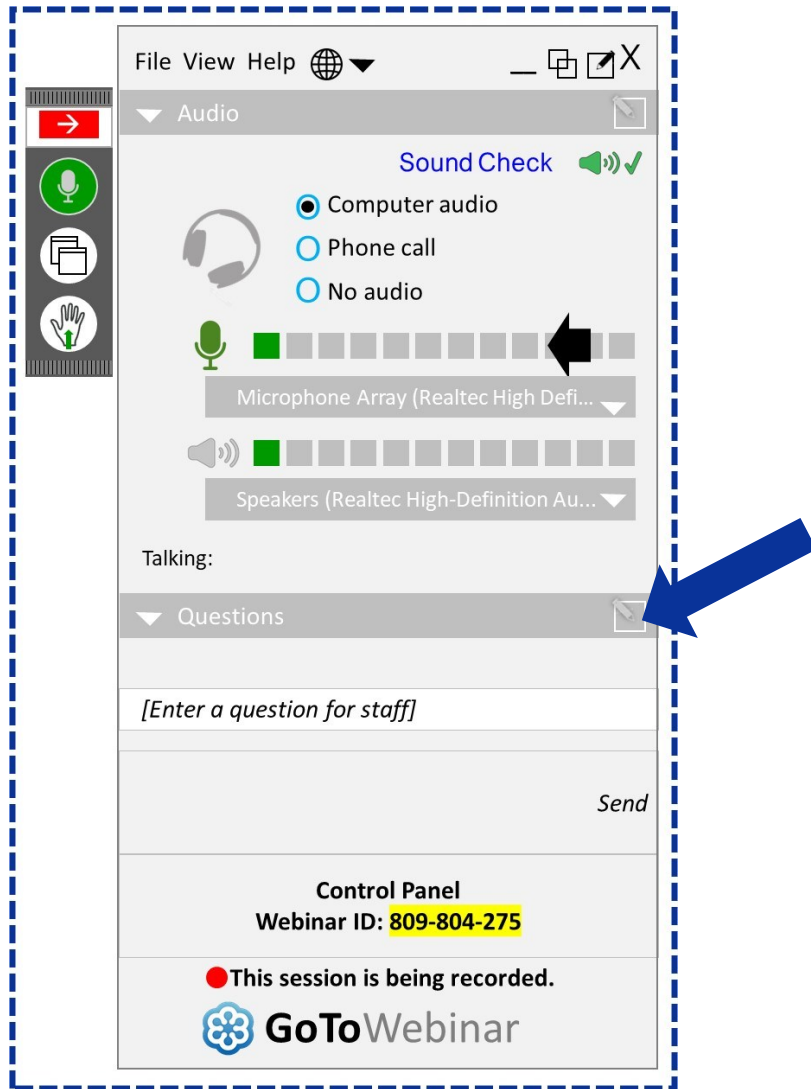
File View Help

Audio

Sound Check

Computer audio

Phone call

No audio

Microphone Array (Realtec High Defi...

Speakers (Realtec High-Definition Au...

Talking:

Questions

[Enter a question for staff]

Send

Control Panel
Webinar ID: 809-804-275

This session is being recorded.

GoToWebinar